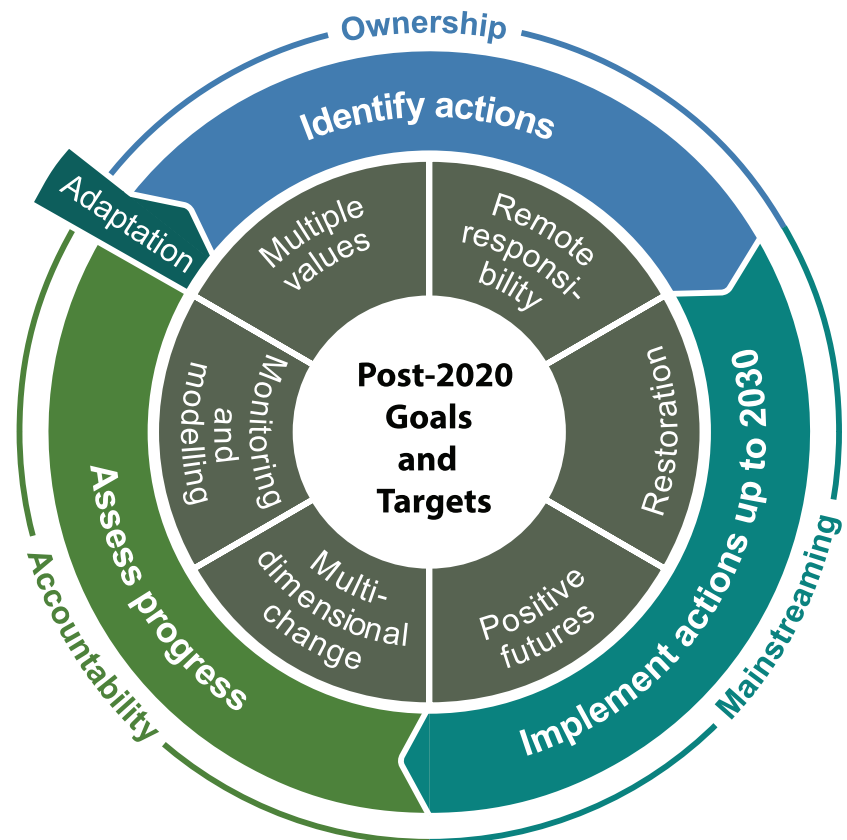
Ownership

Identify actions

Adaptation

Multiple values

Remote responsibility

Restoration

Positive futures

Multidimensional change

Monitoring and modelling

Post-2020 Goals and Targets

Assess progress

Implement actions up to 2030

Accountability

Mainstreaming